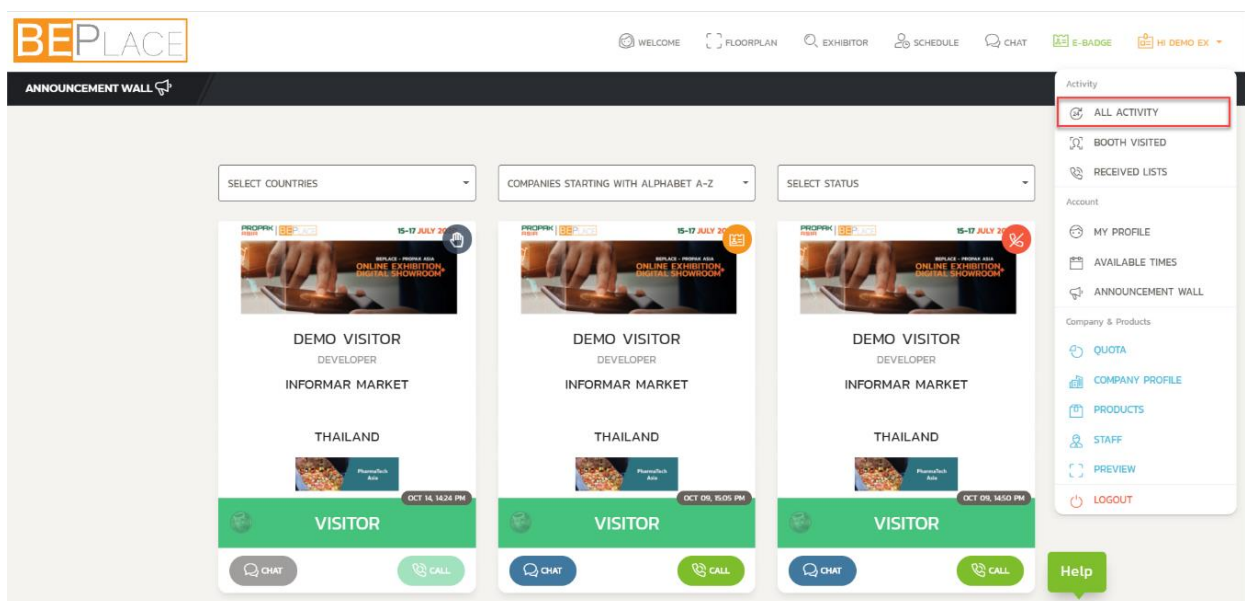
BEPLACE

WELCOME FLOORPLAN EXHIBITOR SCHEDULE CHAT E-BADGE HI DEMO EX

ANNOUNCEMENT WALL

Activity
ALL ACTIVITY
BOOTH VISITED
RECEIVED LISTS
Account
MY PROFILE
AVAILABLE TIMES
ANNOUNCEMENT WALL
Company & Products
QUOTA
COMPANY PROFILE
PRODUCTS
STAFF
PREVIEW
LOGOUT

SELECT COUNTRIES
COMPANIES STARTING WITH ALPHABET A-Z
SELECT STATUS

PROPAK ASIA BEPLACE 15-17 JULY 20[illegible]
BEPLACE - PROPAK ASIA ONLINE EXHIBITION DIGITAL SHOWROOM
DEMO VISITOR
DEVELOPER
INFORMAR MARKET
THAILAND
PharmaTech Asia
OCT 14, 14:24 PM
VISITOR
CHAT CALL

PROPAK ASIA BEPLACE 15-17 JULY 20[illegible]
BEPLACE - PROPAK ASIA ONLINE EXHIBITION DIGITAL SHOWROOM
DEMO VISITOR
DEVELOPER
INFORMAR MARKET
THAILAND
PharmaTech Asia
OCT 09, 15:05 PM
VISITOR
CHAT CALL

PROPAK ASIA BEPLACE 15-17 JULY 20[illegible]
BEPLACE - PROPAK ASIA ONLINE EXHIBITION DIGITAL SHOWROOM
DEMO VISITOR
DEVELOPER
INFORMAR MARKET
THAILAND
PharmaTech Asia
OCT 09, 14:50 PM
VISITOR
CHAT CALL

Help